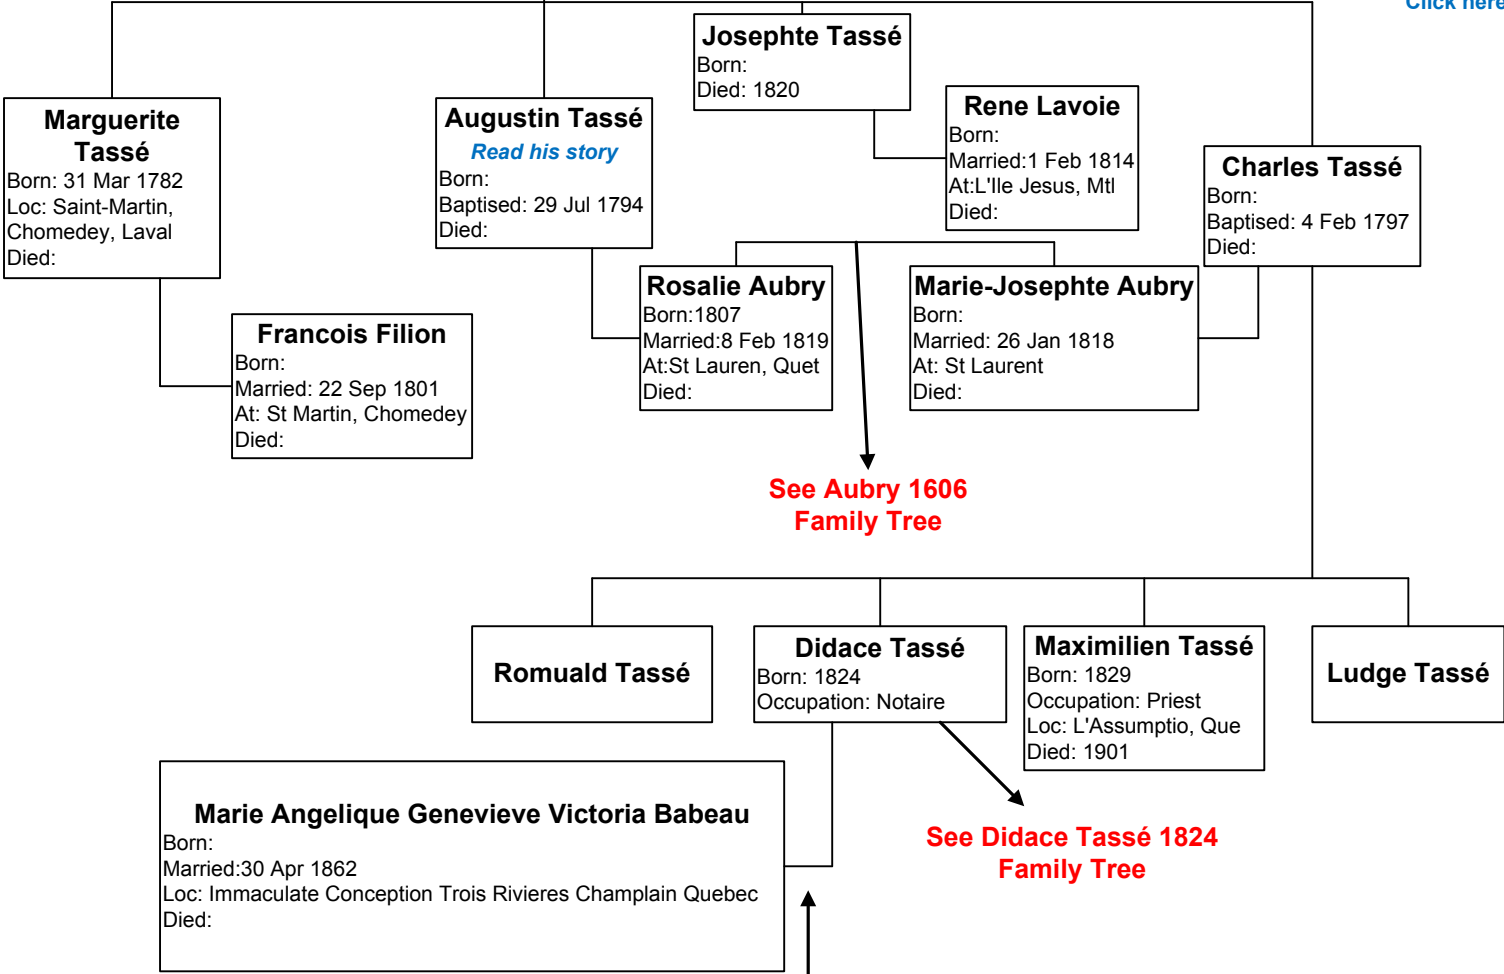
Click here

Josephte Tassé
Born:
Died: 1820

Marguerite Tassé
Born: 31 Mar 1782
Loc: Saint-Martin, Chomedey, Laval
Died:

Augustin Tassé
Read his story
Born:
Baptised: 29 Jul 1794
Died:

Rene Lavoie
Born:
Married:1 Feb 1814
At:L'Ile Jesus, Mtl
Died:

Charles Tassé
Born:
Baptised: 4 Feb 1797
Died:

Francois Filion
Born:
Married: 22 Sep 1801
At: St Martin, Chomedey
Died:

Rosalie Aubry
Born:1807
Married:8 Feb 1819
At:St Lauren, Quet
Died:

Marie-Josephte Aubry
Born:
Married: 26 Jan 1818
At: St Laurent
Died:

See Aubry 1606
Family Tree

Romuald Tassé

Didace Tassé
Born: 1824
Occupation: Notaire

Maximilien Tassé
Born: 1829
Occupation: Priest
Loc: L'Assumptio, Que
Died: 1901

Ludge Tassé

Marie Angelique Genevieve Victoria Babeau
Born:
Married:30 Apr 1862
Loc: Immaculate Conception Trois Rivieres Champlain Quebec
Died:

See Didace Tassé 1824
Family Tree